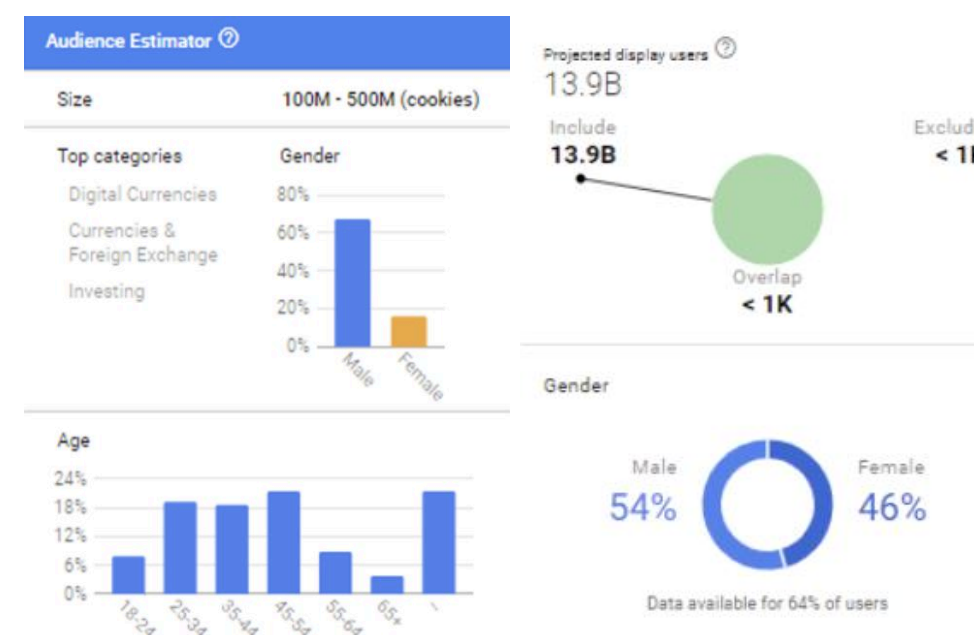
Audience Estimator ⓘ

Size 100M - 500M (cookies)

Top categories
Digital Currencies
Currencies & Foreign Exchange
Investing

Gender
80%
60%
40%
20%
0%
Male
Female

Age
24%
18%
12%
6%
0%
18-24
25-34
35-44
45-54
55-64
65+
-

Projected display users ⓘ
13.9B

Include
13.9B

Exclud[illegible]
< 1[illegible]

Overlap
< 1K

Gender

Male
54%

Female
46%

Data available for 64% of users